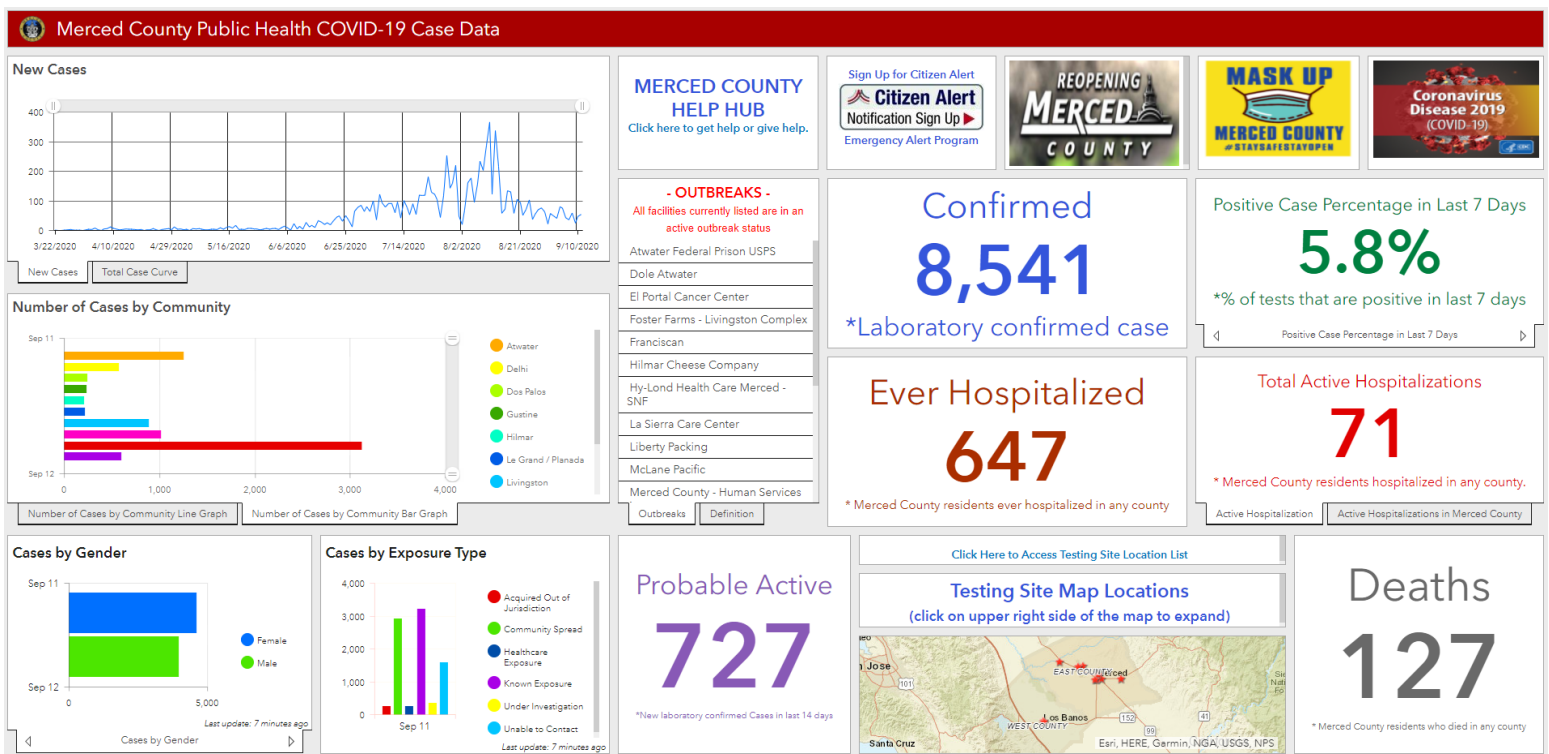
Merced County Public Health COVID-19 Case Data

New Cases

400
300
200
100
0
3/22/2020 4/10/2020 4/29/2020 5/16/2020 6/6/2020 6/25/2020 7/14/2020 8/2/2020 8/21/2020 9/10/2020

New Cases | Total Case Curve

MERCED COUNTY HELP HUB
Click here to get help or give help.

Sign Up for Citizen Alert
Citizen Alert
Notification Sign Up
Emergency Alert Program

REOPENING MERCED COUNTY

MASK UP
MERCED COUNTY
#STAYSAFESTAYOPEN

Coronavirus Disease 2019 (COVID-19)

- OUTBREAKS -
All facilities currently listed are in an active outbreak status

Atwater Federal Prison USPS
Dole Atwater
El Portal Cancer Center
Foster Farms - Livingston Complex
Franciscan
Hilmar Cheese Company
Hy-Lond Health Care Merced - SNF
La Sierra Care Center
Liberty Packing
McLane Pacific
Merced County - Human Services

Outbreaks | Definition

Confirmed
8,541
*Laboratory confirmed case

Positive Case Percentage in Last 7 Days
5.8%
*% of tests that are positive in last 7 days
Positive Case Percentage in Last 7 Days

Number of Cases by Community

Sep 11
Sep 12
0 1,000 2,000 3,000 4,000

Atwater
Delhi
Dos Palos
Gustine
Hilmar
Le Grand / Planada
Livingston

Number of Cases by Community Line Graph | Number of Cases by Community Bar Graph

Ever Hospitalized
647
* Merced County residents ever hospitalized in any county

Total Active Hospitalizations
71
* Merced County residents hospitalized in any county.

Active Hospitalization | Active Hospitalizations in Merced County

Cases by Gender
Sep 11
Sep 12
0 5,000
Female
Male
Last update: 7 minutes ago
Cases by Gender

Cases by Exposure Type
4,000
3,000
2,000
1,000
0
Sep 11
Acquired Out of Jurisdiction
Community Spread
Healthcare Exposure
Known Exposure
Under Investigation
Unable to Contact
Last update: 7 minutes ago

Probable Active
727
*New laboratory confirmed Cases in last 14 days

Click Here to Access Testing Site Location List

Testing Site Map Locations
(click on upper right side of the map to expand)

San Jose
101
EAST COUNTY
Merced
WEST COUNTY
Los Banos
152
41
Santa Cruz
Esri, HERE, Garmin, NGA, USGS, NPS

Deaths
127
* Merced County residents who died in any county